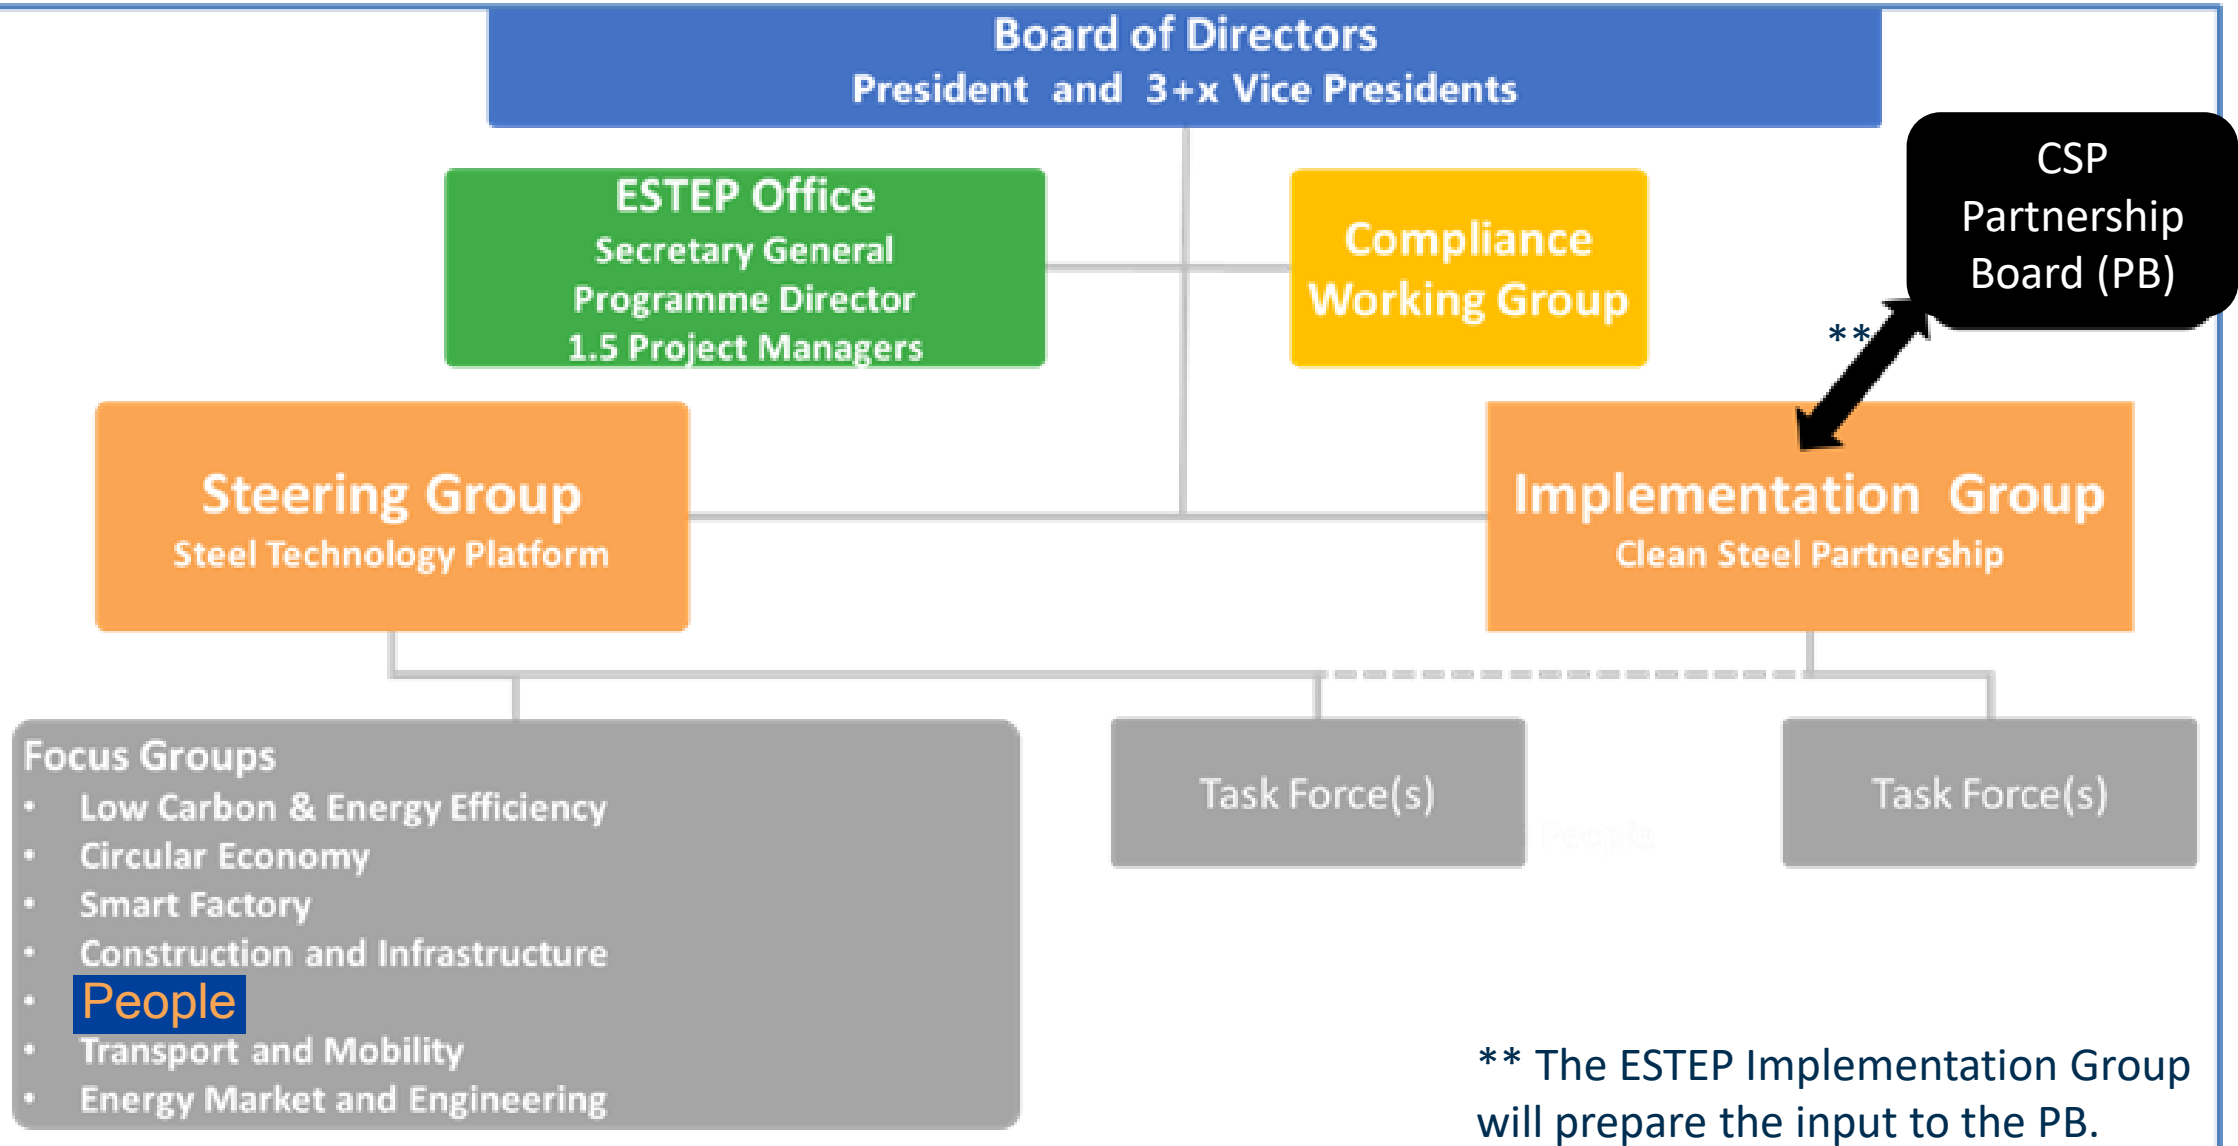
Board of Directors
President and 3+x Vice Presidents

ESTEP Office
Secretary General
Programme Director
1.5 Project Managers

Compliance Working Group

CSP Partnership Board (PB)

**

Steering Group
Steel Technology Platform

Implementation Group
Clean Steel Partnership

Focus Groups
- Low Carbon & Energy Efficiency
- Circular Economy
- Smart Factory
- Construction and Infrastructure
- People
- Transport and Mobility
- Energy Market and Engineering

Task Force(s)

Task Force(s)

** The ESTEP Implementation Group will prepare the input to the PB.